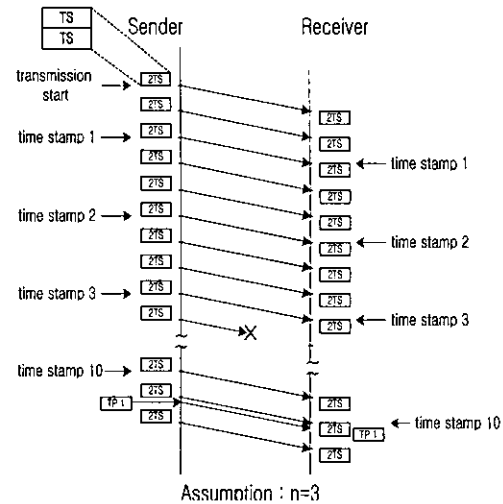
TS
TS
Sender
Receiver
transmission start
2TS
2TS
time stamp 1
2TS
2TS
2TS
time stamp 2
2TS
2TS
2TS
time stamp 3
2TS
2TS
X
2TS
2TS
2TS
time stamp 1
2TS
2TS
2TS
time stamp 2
2TS
2TS
2TS
time stamp 3
time stamp 10
2TS
2TS
TP1
2TS
2TS
2TS
TP1
time stamp 10
2TS
Assumption : n=3